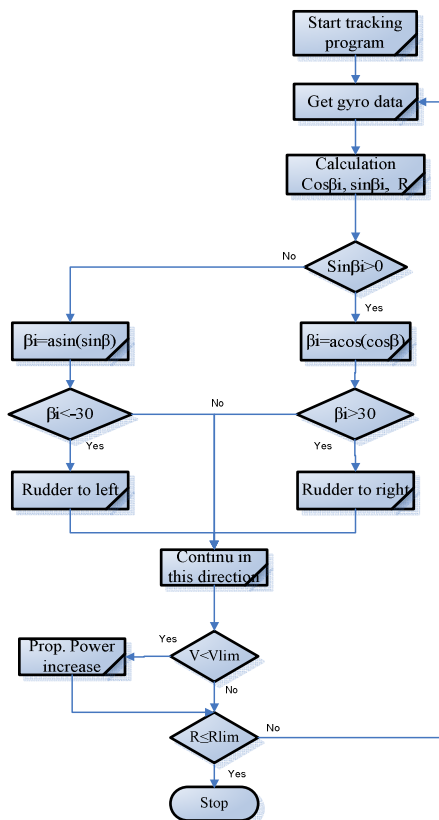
Start tracking program

Get gyro data

Calculation Cosβi, sinβi, R

No

Sinβi>0

Yes

βi=asin(sinβ)

βi=acos(cosβ)

βi<-30

No

βi>30

Yes

Yes

Rudder to left

Rudder to right

Continu in this direction

Yes

Prop. Power increase

V<Vlim

No

R≤Rlim

No

Yes

Stop